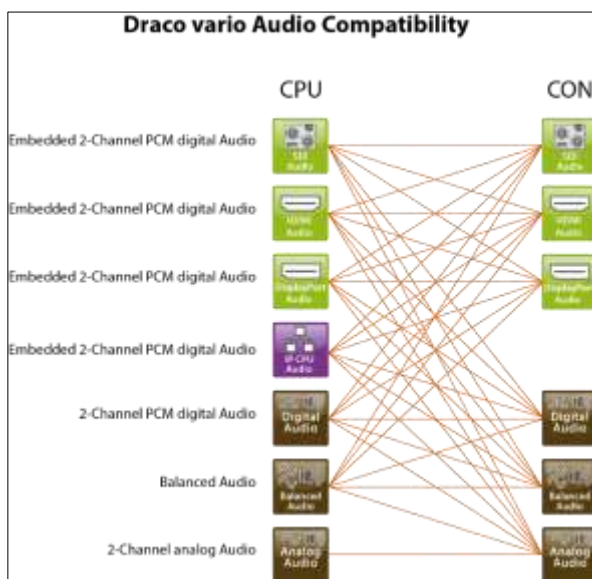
Draco vario Audio Compatibility

CPU

CON

Embedded 2-Channel PCM digital Audio

SDI Audio

Embedded 2-Channel PCM digital Audio

HDMI Audio

Embedded 2-Channel PCM digital Audio

DisplayPort Audio

Embedded 2-Channel PCM digital Audio

IP-CPU Audio

2-Channel PCM digital Audio

Digital Audio

Balanced Audio

Balanced Audio

2-Channel analog Audio

Analog Audio

SDI Audio

HDMI Audio

DisplayPort Audio

Digital Audio

Balanced Audio

Analog Audio